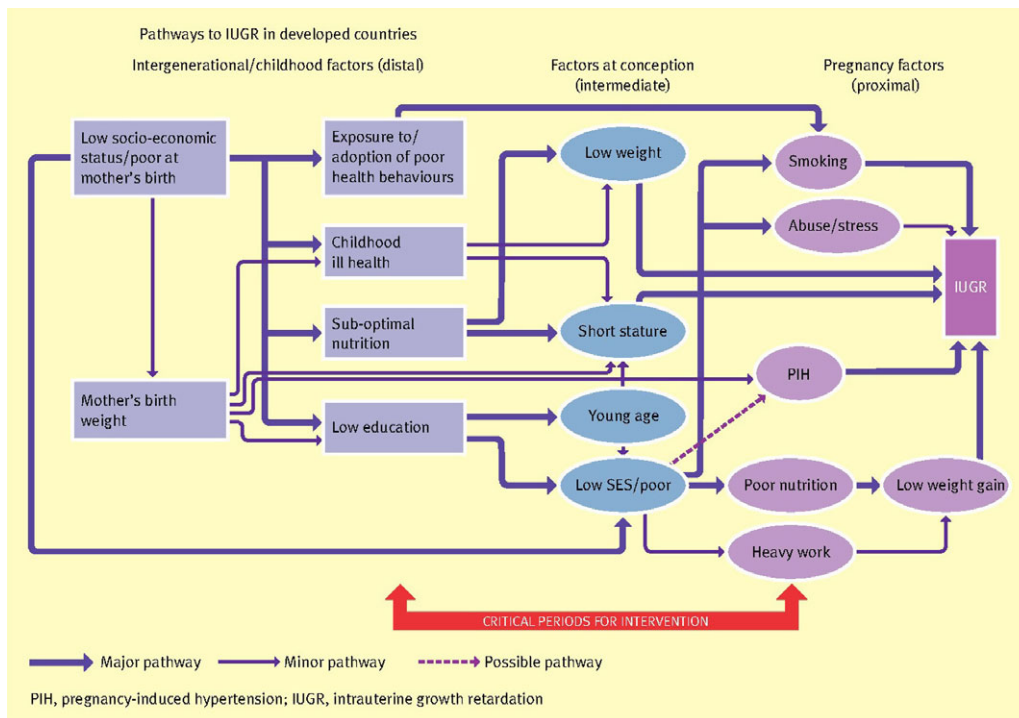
Pathways to IUGR in developed countries

Intergenerational/childhood factors (distal)

Factors at conception (intermediate)

Pregnancy factors (proximal)

Low socio-economic status/poor at mother's birth

Exposure to/ adoption of poor health behaviours

Low weight

Smoking

Abuse/stress

IUGR

Childhood ill health

Sub-optimal nutrition

Short stature

PIH

Mother's birth weight

Low education

Young age

Low SES/poor

Poor nutrition

Low weight gain

Heavy work

CRITICAL PERIODS FOR INTERVENTION

Major pathway

Minor pathway

Possible pathway

PIH, pregnancy-induced hypertension; IUGR, intrauterine growth retardation